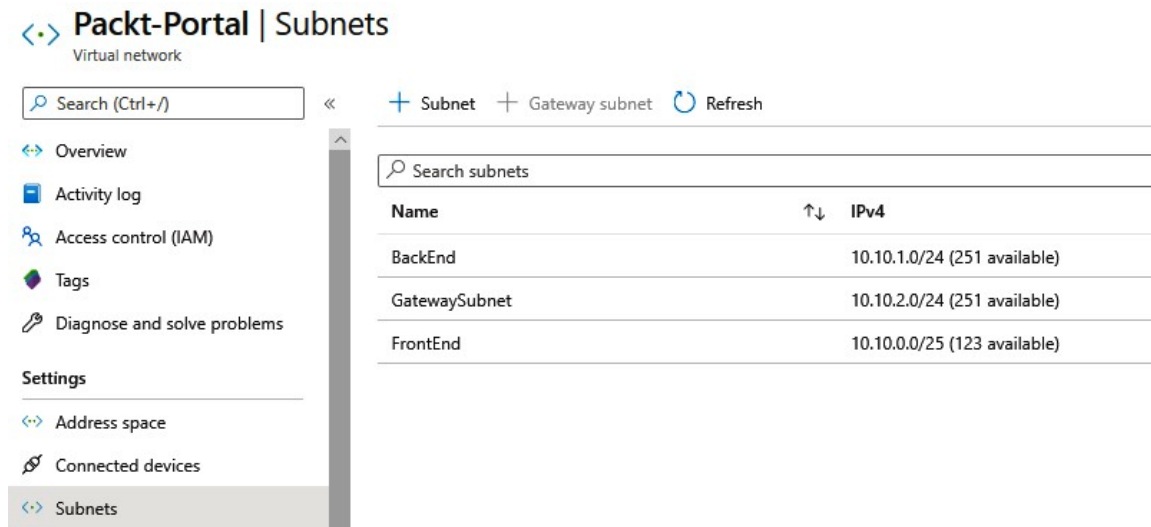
Packt-Portal | Subnets
Virtual network

Search (Ctrl+/)

«

Overview
Activity log
Access control (IAM)
Tags
Diagnose and solve problems

Settings

Address space
Connected devices
Subnets

+ Subnet + Gateway subnet Refresh

Search subnets

| Name | ↑↓ | IPv4 |
|---|---|---|
| BackEnd | | 10.10.1.0/24 (251 available) |
| GatewaySubnet | | 10.10.2.0/24 (251 available) |
| FrontEnd | | 10.10.0.0/25 (123 available) |